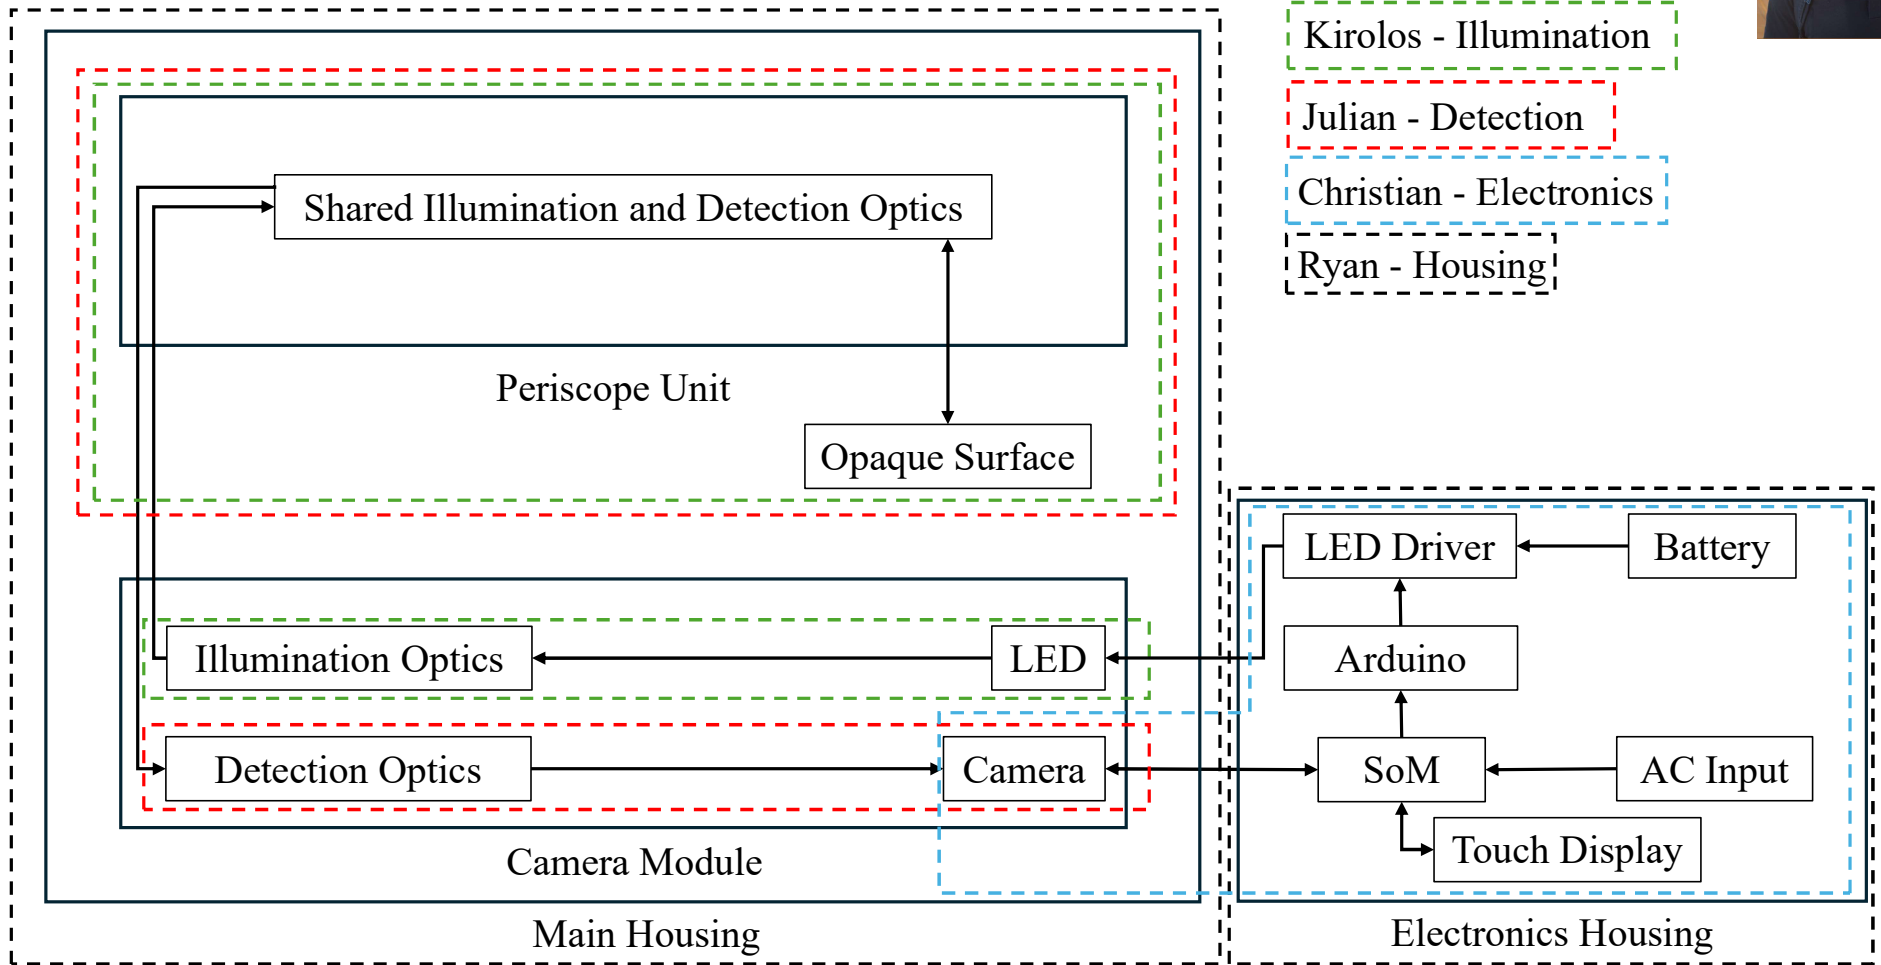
Kirolos - Illumination

Julian - Detection

Christian - Electronics

Ryan - Housing

Shared Illumination and Detection Optics

Periscope Unit

Opaque Surface

Illumination Optics

LED

Detection Optics

Camera

Camera Module

Main Housing

LED Driver

Battery

Arduino

SoM

AC Input

Touch Display

Electronics Housing